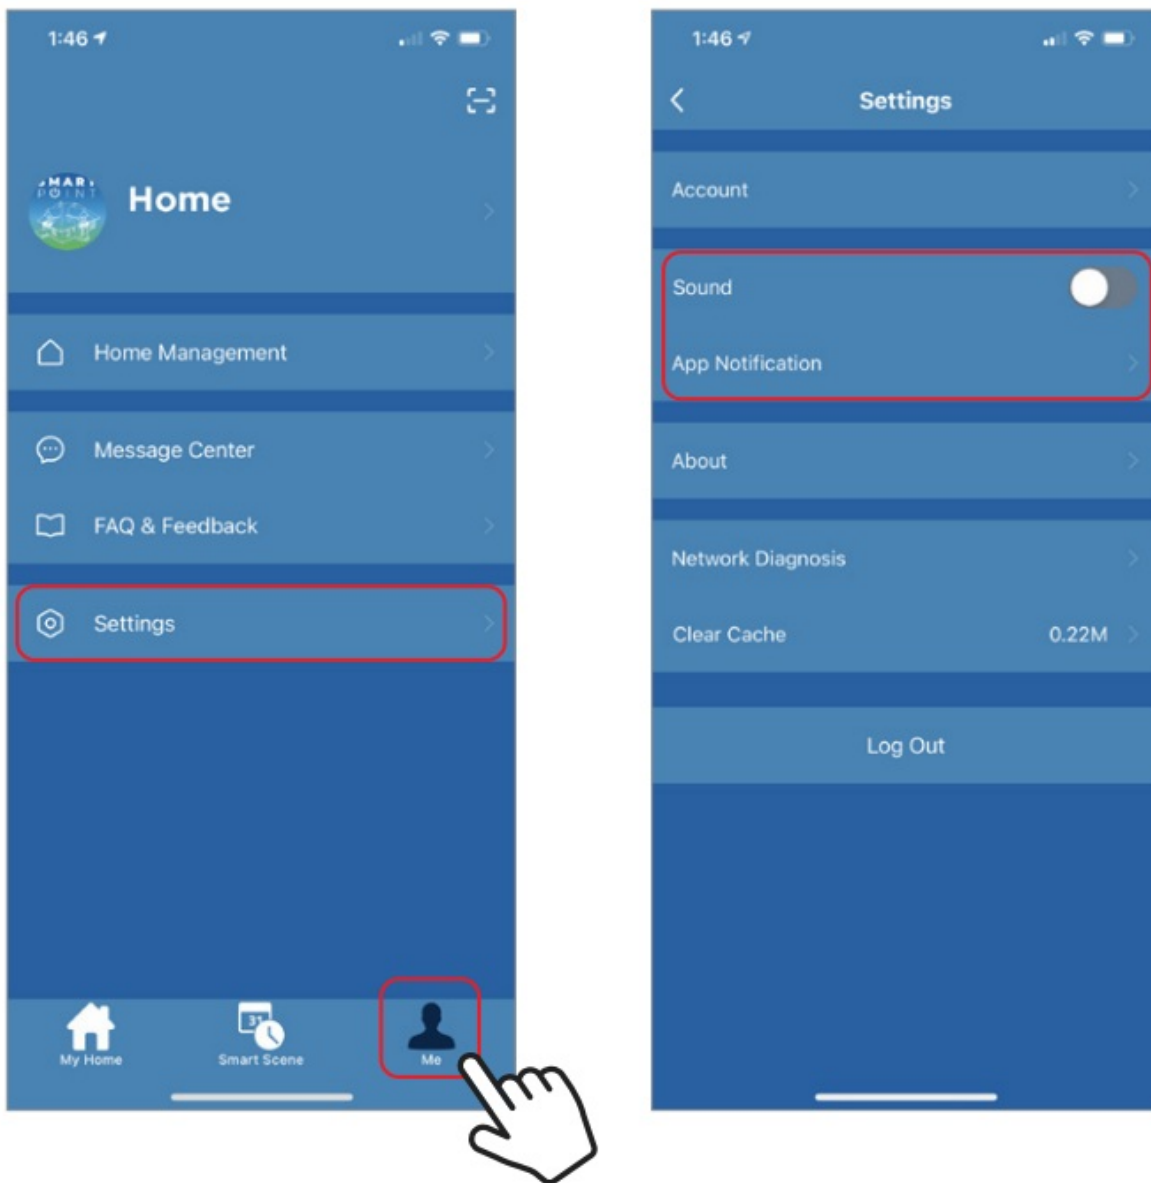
1:46

SMART POINT

Home

Home Management

Message Center

FAQ & Feedback

Settings

My Home

31

Smart Scene

Me

1:46

Settings

Account

Sound

App Notification

About

Network Diagnosis

Clear Cache 0.22M

Log Out